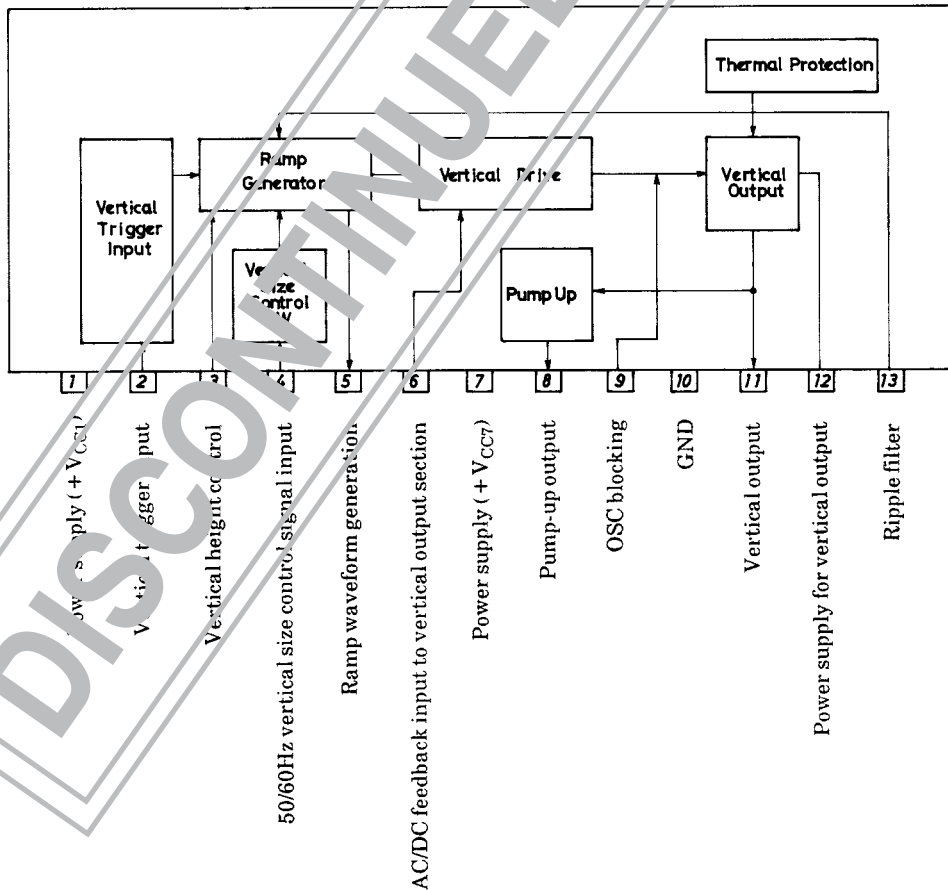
DISCONTINUED

Thermal Protection

Vertical Trigger Input

Ramp Generator

Vertical Drive

Vertical Output

Vertical Size Control SW

Pump Up

1 2 3 4 5 6 7 8 9 10 11 12 13

Power supply ( + $V_{CC1}$)

Vertical trigger input

Vertical height control

50/60Hz vertical size control signal input

Ramp waveform generation

AC/DC feedback input to vertical output section

Power supply ( + $V_{CC7}$)

Pump-up output

OSC blocking

GND

Vertical output

Power supply for vertical output

Ripple filter